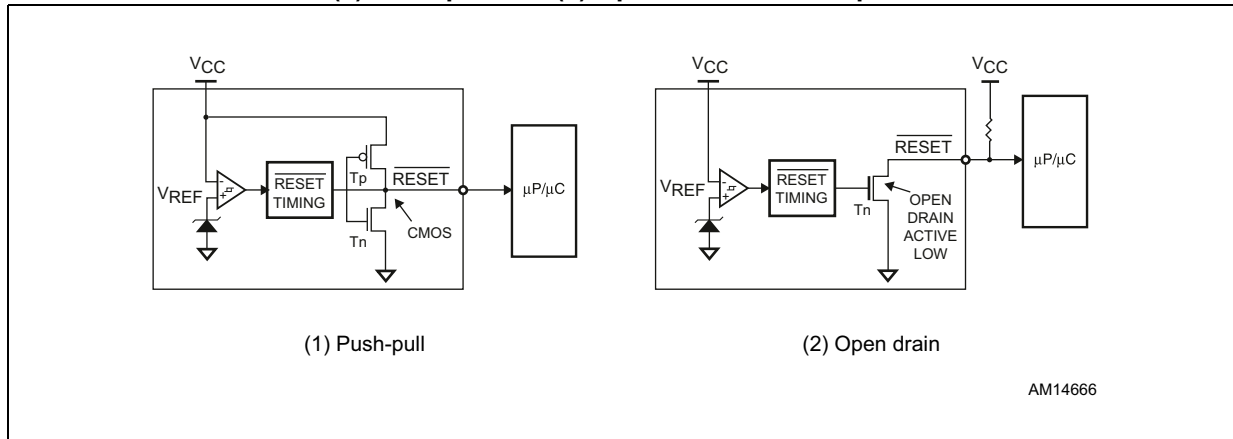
$V_{CC}$

$V_{REF}$

$\overline{RESET}$ TIMING

Tp

$\overline{RESET}$

Tn

CMOS

μP/μC

(1) Push-pull

$V_{CC}$

$V_{CC}$

$V_{REF}$

$\overline{RESET}$ TIMING

Tn

$\overline{RESET}$

OPEN DRAIN ACTIVE LOW

μP/μC

(2) Open drain

AM14666